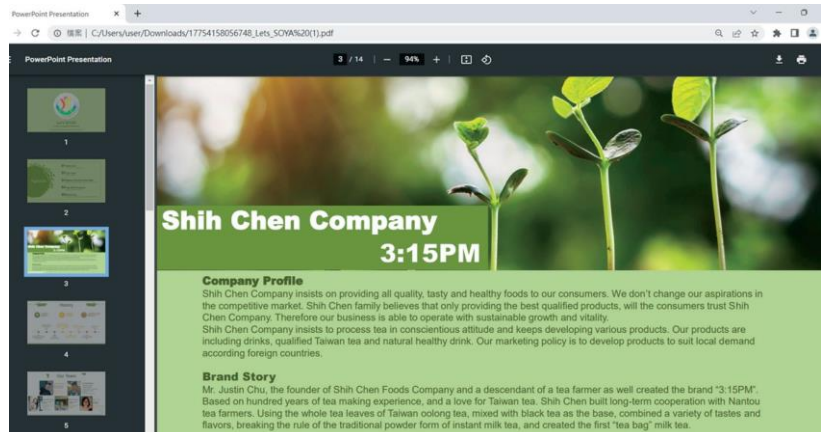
PowerPoint Presentation × +

檔案 | C:/Users/user/Downloads/17754158056748_Lets_SOYA%20(1).pdf

PowerPoint Presentation

3 / 14 | — 94% +

1

2

3

4

5

Shih Chen Company

3:15PM

Company Profile

Shih Chen Company insists on providing all quality, tasty and healthy foods to our consumers. We don't change our aspirations in the competitive market. Shih Chen family believes that only providing the best qualified products, will the consumers trust Shih Chen Company. Therefore our business is able to operate with sustainable growth and vitality.

Shih Chen Company insists to process tea in conscientious attitude and keeps developing various products. Our products are including drinks, qualified Taiwan tea and natural healthy drink. Our marketing policy is to develop products to suit local demand according foreign countries.

Brand Story

Mr. Justin Chu, the founder of Shih Chen Foods Company and a descendant of a tea farmer as well created the brand "3:15PM". Based on hundred years of tea making experience, and a love for Taiwan tea. Shih Chen built long-term cooperation with Nantou tea farmers. Using the whole tea leaves of Taiwan oolong tea, mixed with black tea as the base, combined a variety of tastes and flavors, breaking the rule of the traditional powder form of instant milk tea, and created the first "tea bag" milk tea.